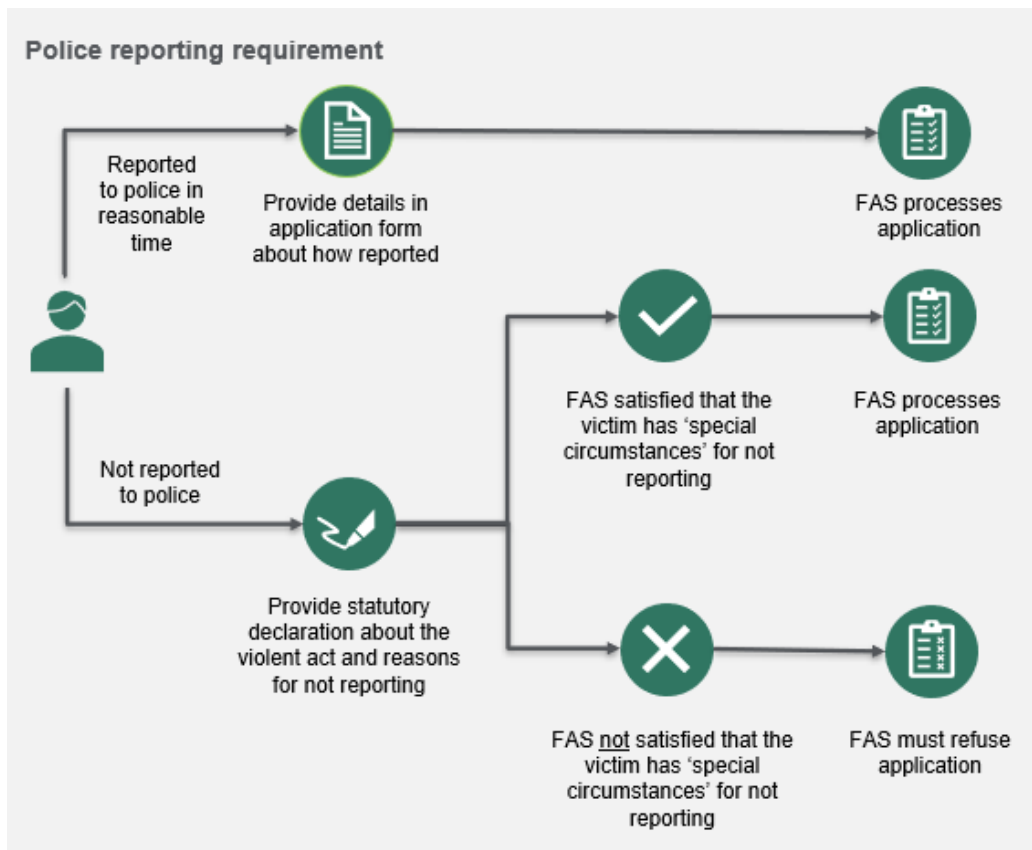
Police reporting requirement

Reported to police in reasonable time

Provide details in application form about how reported

FAS processes application

FAS satisfied that the victim has 'special circumstances' for not reporting

FAS processes application

Not reported to police

Provide statutory declaration about the violent act and reasons for not reporting

FAS not satisfied that the victim has 'special circumstances' for not reporting

FAS must refuse application